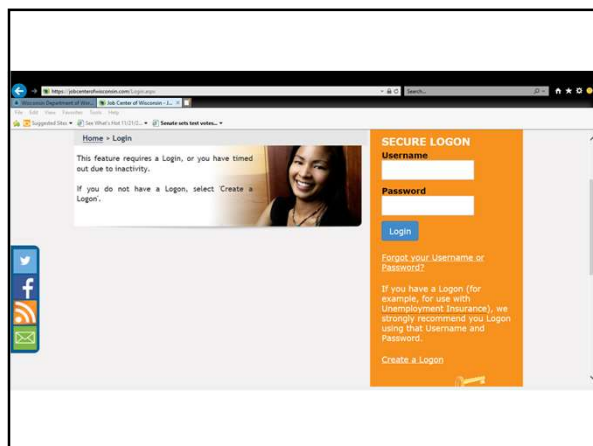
https://jobcenterofwisconsin.com/Login.aspx
Search...
Wisconsin Department of Wo...
Job Center of Wisconsin - L...
File Edit View Favorites Tools Help
Suggested Sites
See What's Hot 11/21/2...
Senate sets test votes...

Home » Login

This feature requires a Login, or you have timed out due to inactivity.

If you do not have a Logon, select 'Create a Logon'.

SECURE LOGON
Username
Password
Login

Forgot your Username or Password?

If you have a Logon (for example, for use with Unemployment Insurance), we strongly recommend you Logon using that Username and Password.

Create a Logon